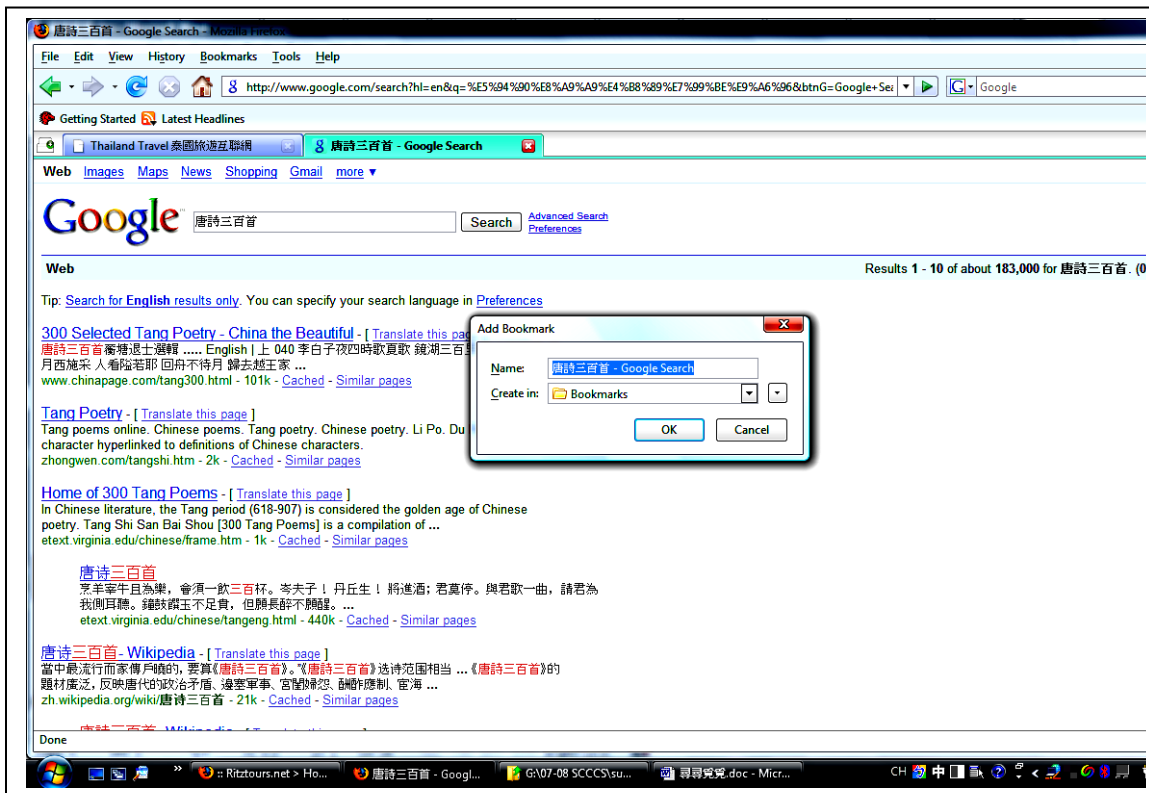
唐詩三百首 - Google Search - Mozilla Firefox

File Edit View History Bookmarks Tools Help

http://www.google.com/search?hl=en&q=%E5%94%90%E8%A9%A9%E4%B8%89%E7%99%BE%E9%A6%96&btnG=Google+Se

Google

Getting Started Latest Headlines

Thailand Travel 泰國旅遊互聯網

唐詩三百首 - Google Search

Web Images Maps News Shopping Gmail more ▼

Google 唐詩三百首 Search Advanced Search Preferences

Web

Results 1 - 10 of about 183,000 for 唐詩三百首. (0

Tip: Search for English results only. You can specify your search language in Preferences

300 Selected Tang Poetry - China the Beautiful - [ Translate this pa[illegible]
唐詩三百首 蘅塘退士選輯 ..... English | 上 040 李白子夜四時歌夏歌 鏡湖三百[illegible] 月西施采 人看隘若耶 回舟不待月 歸去越王家 ...
www.chinapage.com/tang300.html - 101k - Cached - Similar pages

Tang Poetry - [ Translate this page ]
Tang poems online. Chinese poems. Tang poetry. Chinese poetry. Li Po. Du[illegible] character hyperlinked to definitions of Chinese characters.
zhongwen.com/tangshi.htm - 2k - Cached - Similar pages

Home of 300 Tang Poems - [ Translate this page ]
In Chinese literature, the Tang period (618-907) is considered the golden age of Chinese poetry. Tang Shi San Bai Shou [300 Tang Poems] is a compilation of ...
etext.virginia.edu/chinese/frame.htm - 1k - Cached - Similar pages

唐詩三百首
烹羊宰牛且為樂，會須一飲三百杯。岑夫子！丹丘生！將進酒；君莫停。與君歌一曲，請君為我側耳聽。鐘鼓饌玉不足貴，但願長醉不願醒。...
etext.virginia.edu/chinese/tangeng.html - 440k - Cached - Similar pages

唐诗三百首 - Wikipedia - [ Translate this page ]
當中最流行而家傳戶曉的，要算《唐詩三百首》。"《唐詩三百首》选诗范围相当 ...《唐詩三百首》的題材廣泛，反映唐代的政治矛盾、邊塞軍事、宮闈婦怨、酬酢應制、宦海 ...
zh.wikipedia.org/wiki/唐诗三百首 - 21k - Cached - Similar pages

Add Bookmark
Name: 唐詩三百首 - Google Search
Create in: Bookmarks
OK Cancel

Done

:: Ritztours.net > Ho... 唐詩三百首 - Googl... G:\07-08 SCCCS\su... 尋尋覓覓.doc - Micr... CH 中